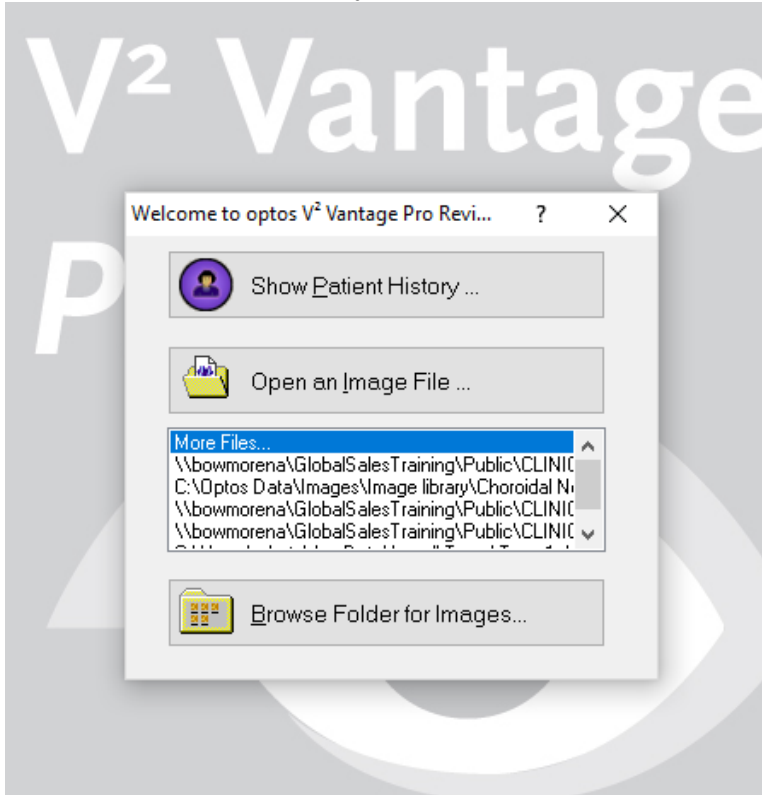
V² Vantage

P

Welcome to optos V² Vantage Pro Revi... ? ×

Show Patient History ...

Open an Image File ...

More Files...
\\bowmorena\GlobalSalesTraining\Public\CLINIC
C:\Optos Data\Images\Image library\Choroidal N
\\bowmorena\GlobalSalesTraining\Public\CLINIC
\\bowmorena\GlobalSalesTraining\Public\CLINIC
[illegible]

Browse Folder for Images...